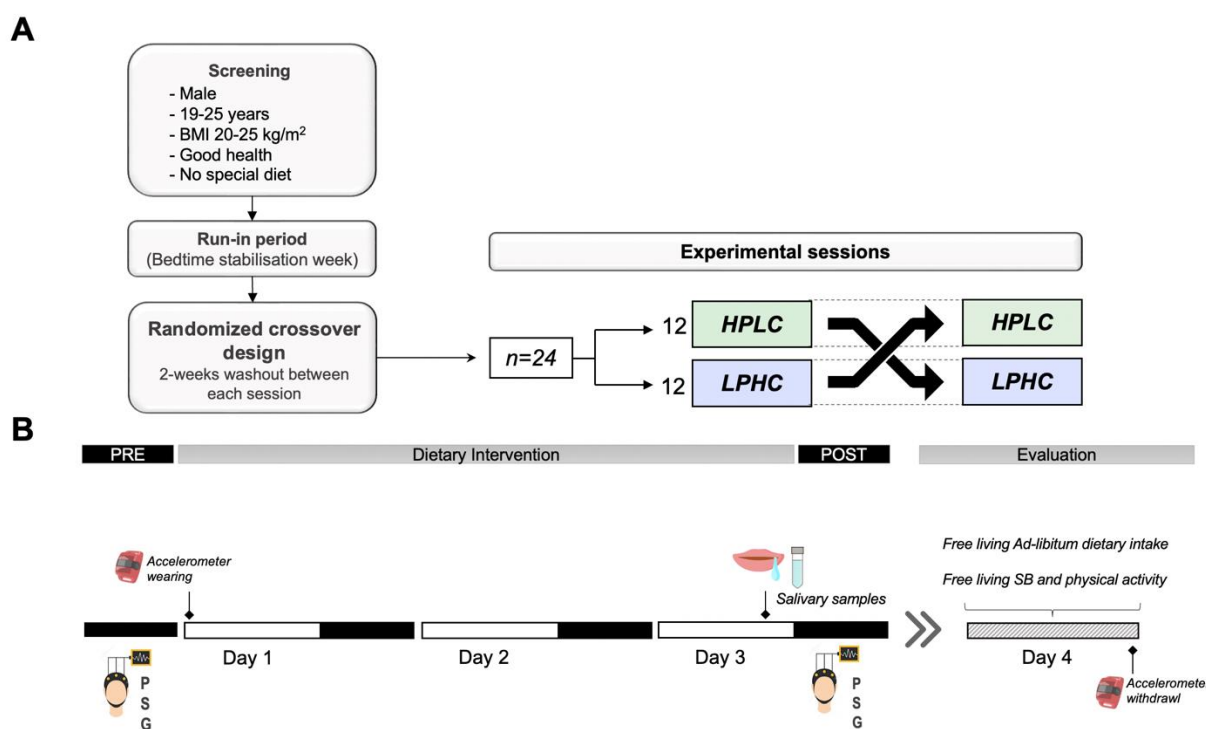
A

Screening
- Male
- 19-25 years
- BMI 20-25 kg/m$^2$
- Good health
- No special diet

Run-in period
(Bedtime stabilisation week)

Randomized crossover design
2-weeks washout between each session

n=24

Experimental sessions

12 HPLC

12 LPHC

HPLC

LPHC

B

PRE

Dietary Intervention

POST

Evaluation

Accelerometer wearing

Salivary samples

Free living Ad-libitum dietary intake

Free living SB and physical activity

Day 1

Day 2

Day 3

Day 4

P
S
G

P
S
G

Acceleromete withdrawl